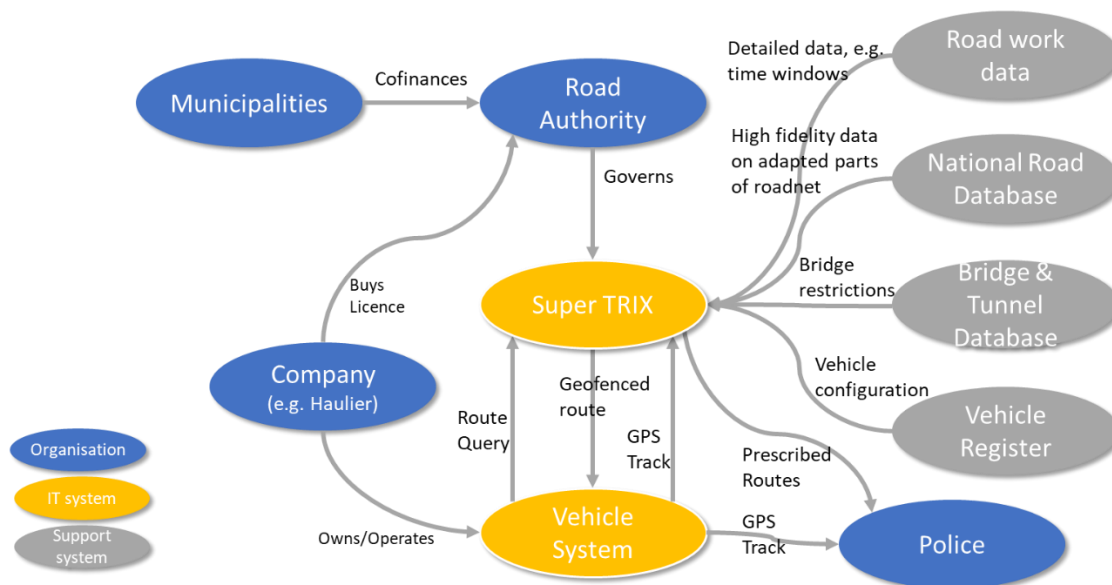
Municipalities

Cofinances

Road Authority

Road work data

Detailed data, e.g. time windows

High fidelity data on adapted parts of roadnet

National Road Database

Governs

Bridge restrictions

Bridge & Tunnel Database

Buys Licence

Super TRIX

Vehicle configuration

Vehicle Register

Company (e.g. Haulier)

Geofenced route

Route Query

GPS Track

Prescribed Routes

Organisation

IT system

Support system

Owns/Operates

Vehicle System

GPS Track

Police